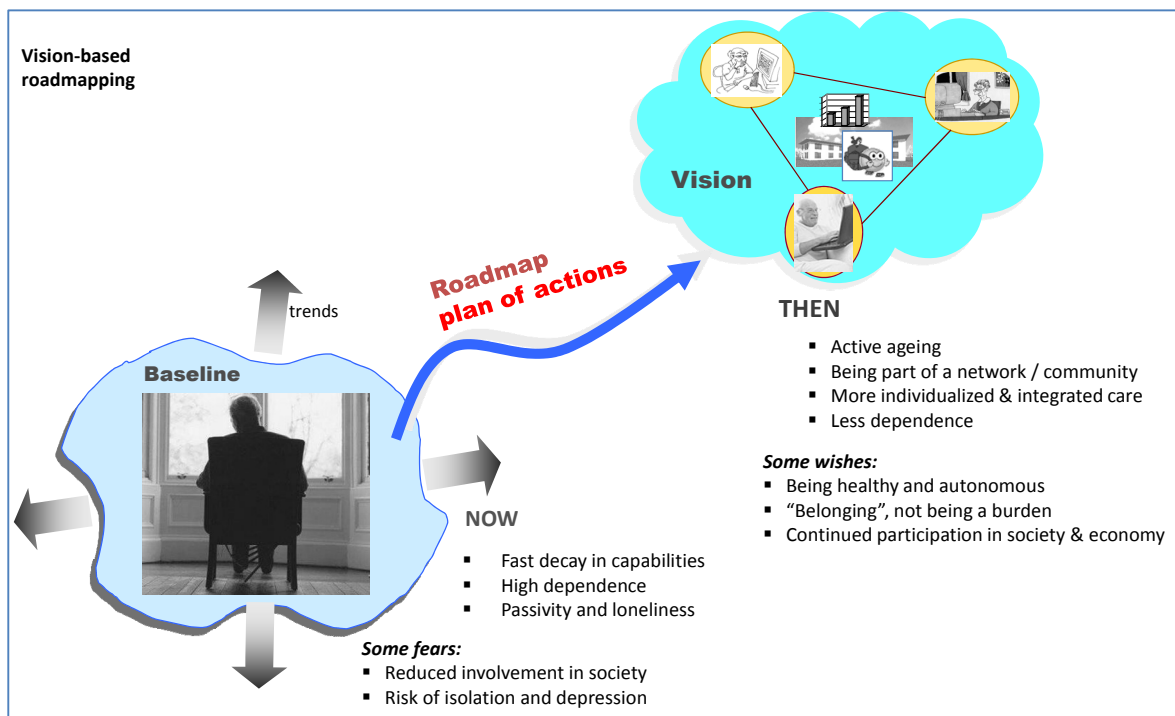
Vision-based roadmapping

Vision

Roadmap
plan of actions

trends

Baseline

THEN

- Active ageing
- Being part of a network / community
- More individualized & integrated care
- Less dependence

Some wishes:
- Being healthy and autonomous
- “Belonging”, not being a burden
- Continued participation in society & economy

NOW

- Fast decay in capabilities
- High dependence
- Passivity and loneliness

Some fears:
- Reduced involvement in society
- Risk of isolation and depression